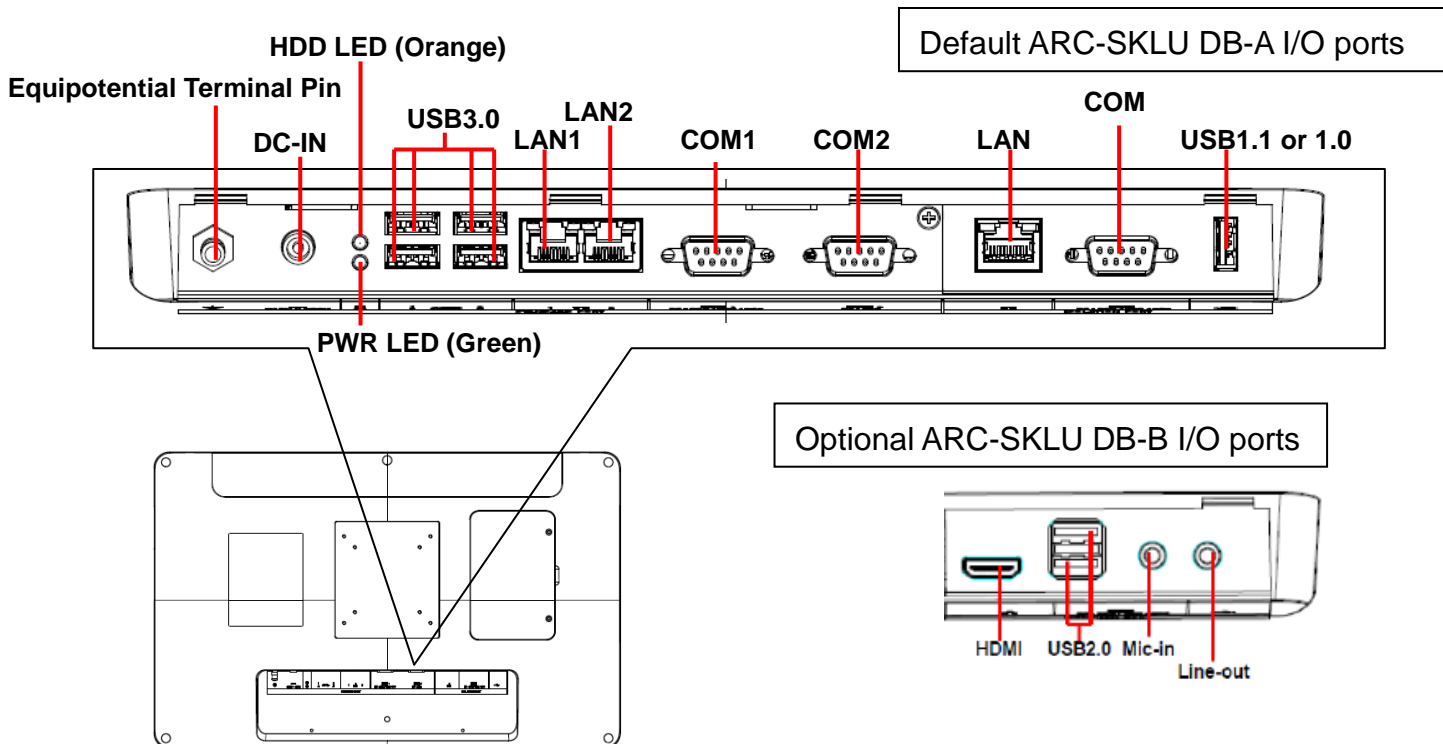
Default ARC-SKLU DB-A I/O ports

HDD LED (Orange)

Equipotential Terminal Pin

DC-IN

USB3.0

LAN2

LAN1

COM1

COM2

COM

LAN

USB1.1 or 1.0

PWR LED (Green)

Optional ARC-SKLU DB-B I/O ports

HDMI

USB2.0

Mic-in

Line-out